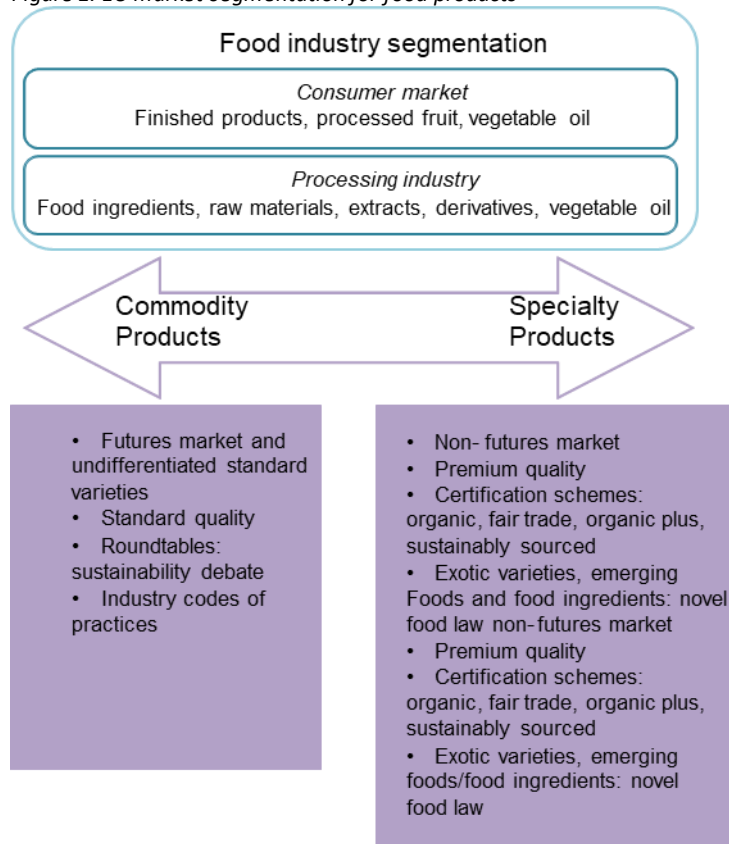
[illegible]

Food industry segmentation

*Consumer market*
Finished products, processed fruit, vegetable oil

*Processing industry*
Food ingredients, raw materials, extracts, derivatives, vegetable oil

Commodity Products

Specialty Products

- Futures market and undifferentiated standard varieties
- Standard quality
- Roundtables: sustainability debate
- Industry codes of practices

- Non- futures market
- Premium quality
- Certification schemes: organic, fair trade, organic plus, sustainably sourced
- Exotic varieties, emerging Foods and food ingredients: novel food law non-futures market
- Premium quality
- Certification schemes: organic, fair trade, organic plus, sustainably sourced
- Exotic varieties, emerging foods/food ingredients: novel food law